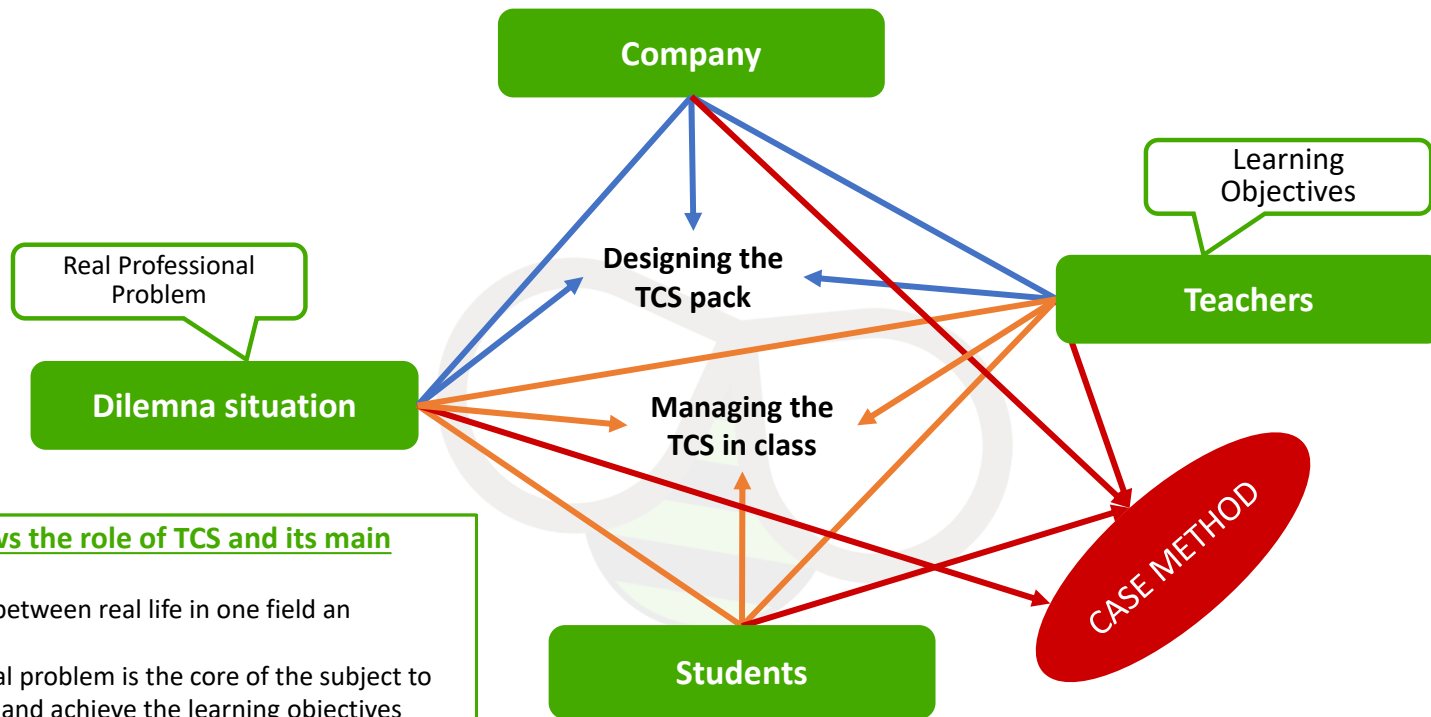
Company

Learning Objectives

Real Professional Problem

Designing the TCS pack

Teachers

Dilemna situation

Managing the TCS in class

CASE METHOD

Students

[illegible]s the role of TCS and its main

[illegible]between real life in one field an

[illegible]al problem is the core of the subject to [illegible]and achieve the learning objectives